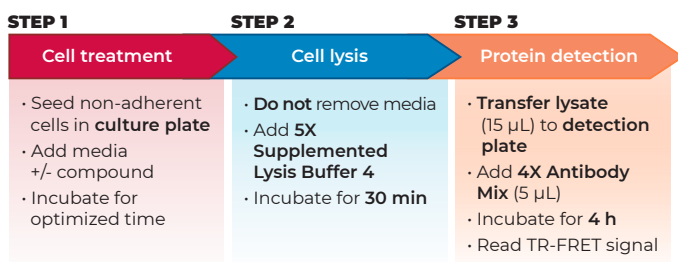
STEP 1

Cell treatment

• Seed non-adherent cells in **culture plate**
• Add media +/- compound
• Incubate for optimized time

STEP 2

Cell lysis

• **Do not** remove media
• Add **5X Supplemented Lysis Buffer 4**
• Incubate for **30 min**

STEP 3

Protein detection

• **Transfer lysate** (15 µL) to **detection plate**
• Add **4X Antibody Mix** (5 µL)
• Incubate for **4 h**
• Read TR-FRET signal